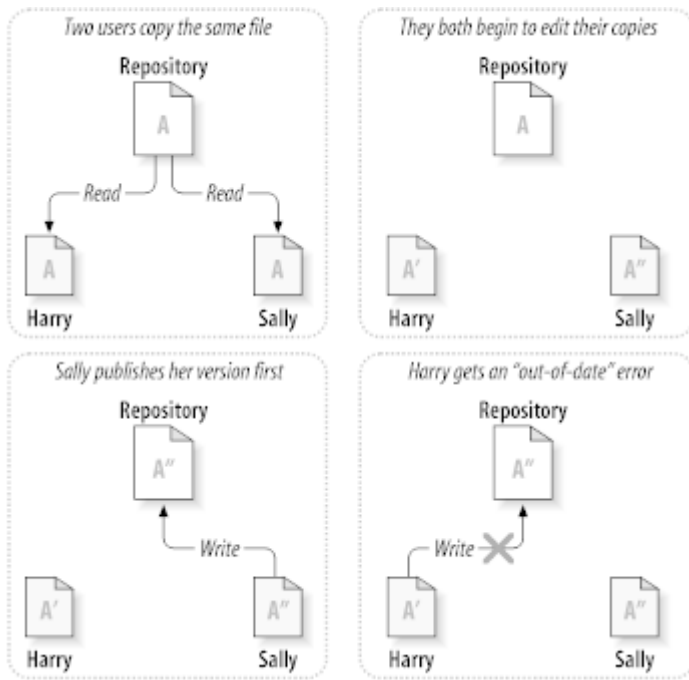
Two users copy the same file

Repository

A

Read

Read

A

Harry

A

Sally

They both begin to edit their copies

Repository

A

A′

Harry

A″

Sally

Sally publishes her version first

Repository

A″

Write

A′

Harry

A″

Sally

Harry gets an "out-of-date" error

Repository

A″

Write

A′

Harry

A″

Sally